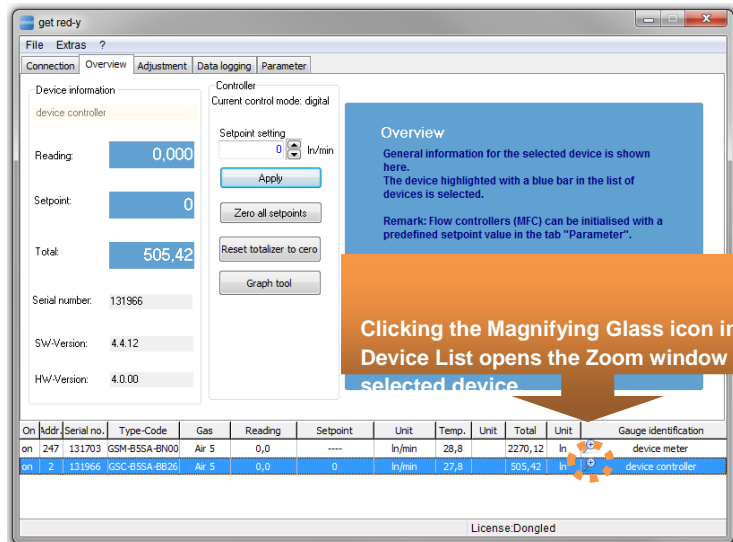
get red-y

File Extras ?

Connection Overview Adjustment Data logging Parameter

Device information

device controller

Reading: 0,000

Setpoint: 0

Total: 505,42

Serial number: 131966

SW-Version: 4.4.12

HW-Version: 4.0.00

Controller

Current control mode: digital

Setpoint setting

0 ln/min

Apply

Zero all setpoints

Reset totalizer to cero

Graph tool

Overview

General information for the selected device is shown here.
The device highlighted with a blue bar in the list of devices is selected.

Remark: Flow controllers (MFC) can be initialised with a predefined setpoint value in the tab "Parameter".

Clicking the Magnifying Glass icon in Device List opens the Zoom window selected device

| On | Addr. | Serial no. | Type-Code | Gas | Reading | Setpoint | Unit | Temp. | Unit | Total | Unit | | Gauge identification |
|---|---|---|---|---|---|---|---|---|---|---|---|---|---|
| on | 247 | 131703 | GSM-B5SA-BN00 | Air 5 | 0,0 | ---- | ln/min | 28,8 | | 2270,12 | ln | | device meter |
| on | 2 | 131966 | GSC-B5SA-BB26 | Air 5 | 0,0 | 0 | ln/min | 27,8 | | 505,42 | ln | | device controller |

License:Dongled